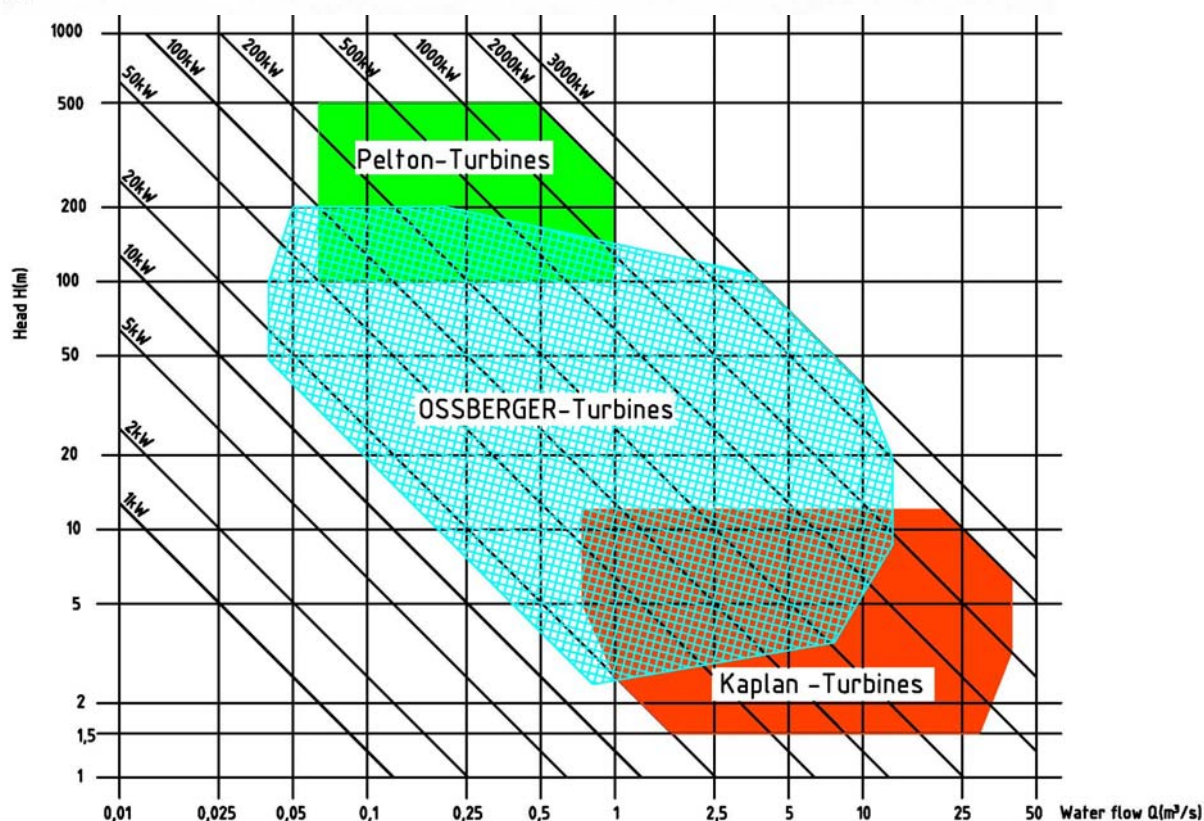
1000
500
200
100
50
20
10
5
2
1,5
1

Head H(m)

100kW
200kW
500kW
1000kW
2000kW
3000kW
50kW
20kW
10kW
5kW
2kW
1kW

Pelton-Turbines

OSSBERGER-Turbines

Kaplan -Turbines

0,01
0,025
0,05
0,1
0,25
0,5
1
2,5
5
10
25
50
Water flow Q(m³/s)